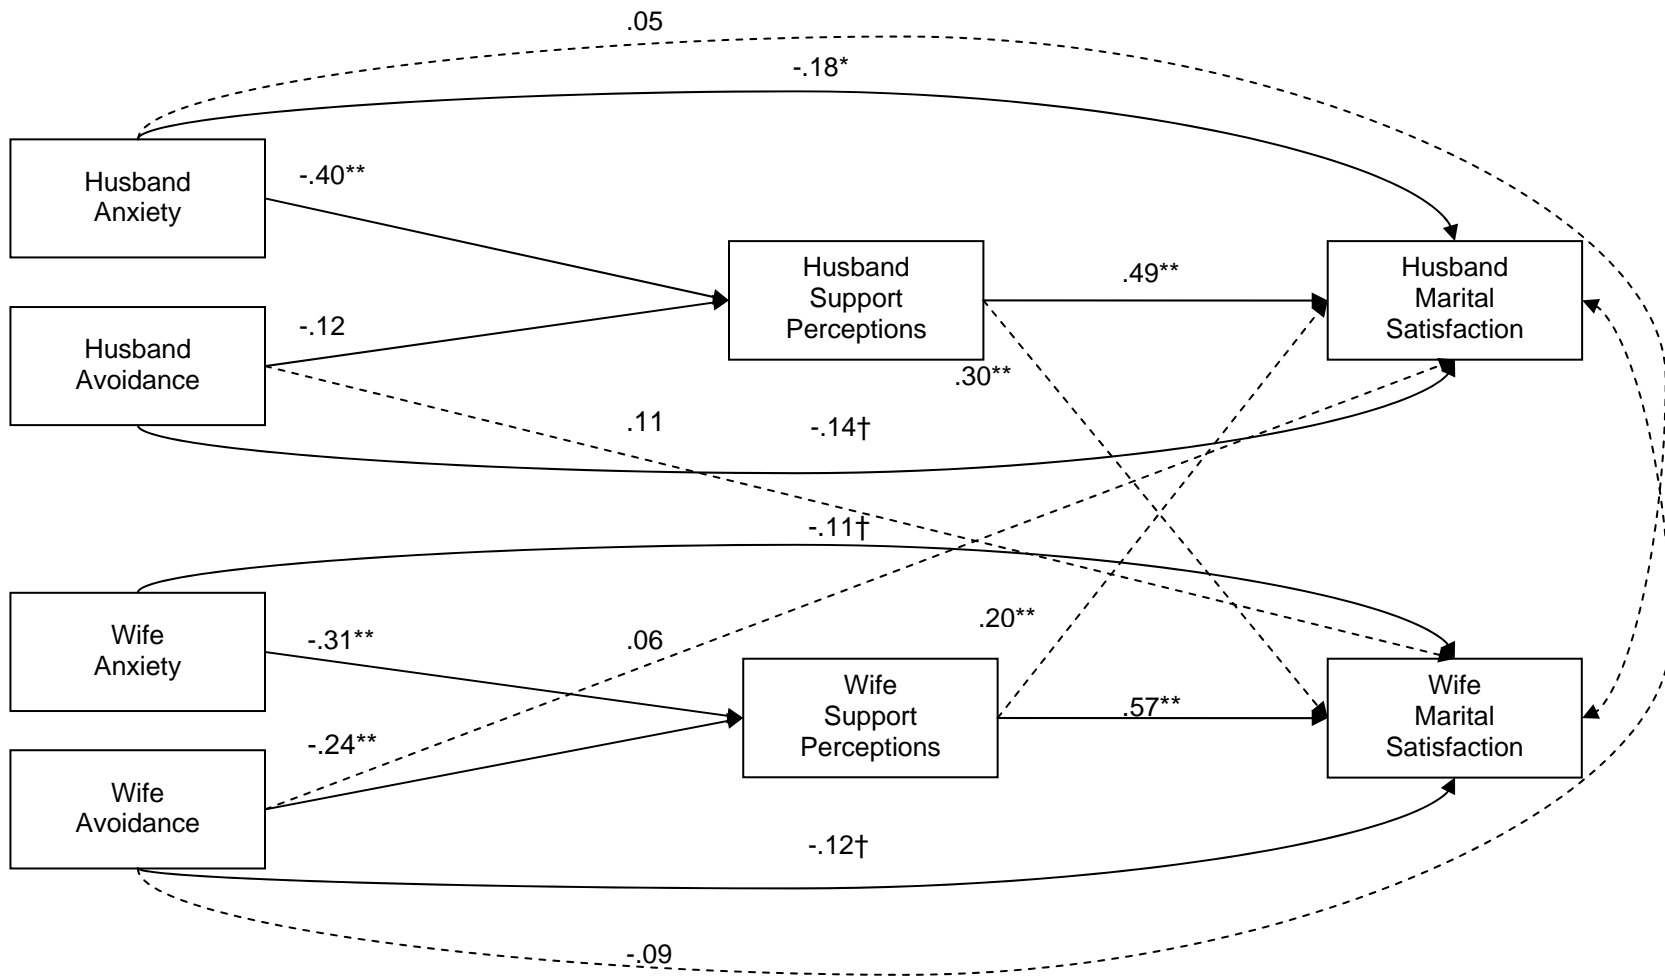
.05

-.18*

Husband Anxiety

-.40**

Husband Support Perceptions

.49**

Husband Marital Satisfaction

-.12

Husband Avoidance

.30**

.11

-.14†

-.11†

.20**

Wife Anxiety

-.31**

.06

Wife Support Perceptions

.57**

Wife Marital Satisfaction

-.24**

Wife Avoidance

-.12†

-.09